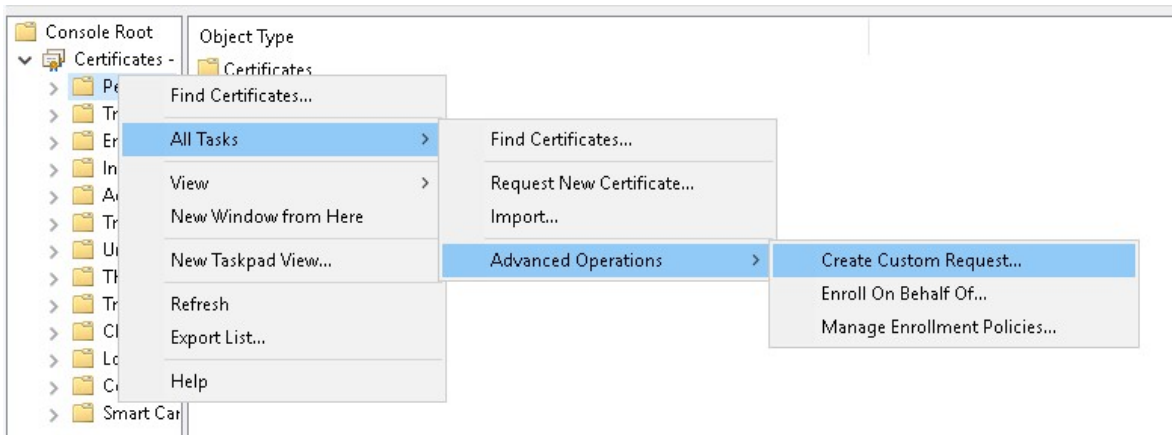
Console Root
Certificates -
Pe
Tr
Er
In
A
Tr
Ui
Th
Tr
Cl
Lo
Cc
Smart Car

Object Type
Certificates

Find Certificates...
All Tasks
View
New Window from Here
New Taskpad View...
Refresh
Export List...
Help

Find Certificates...
Request New Certificate...
Import...
Advanced Operations

Create Custom Request...
Enroll On Behalf Of...
Manage Enrollment Policies...